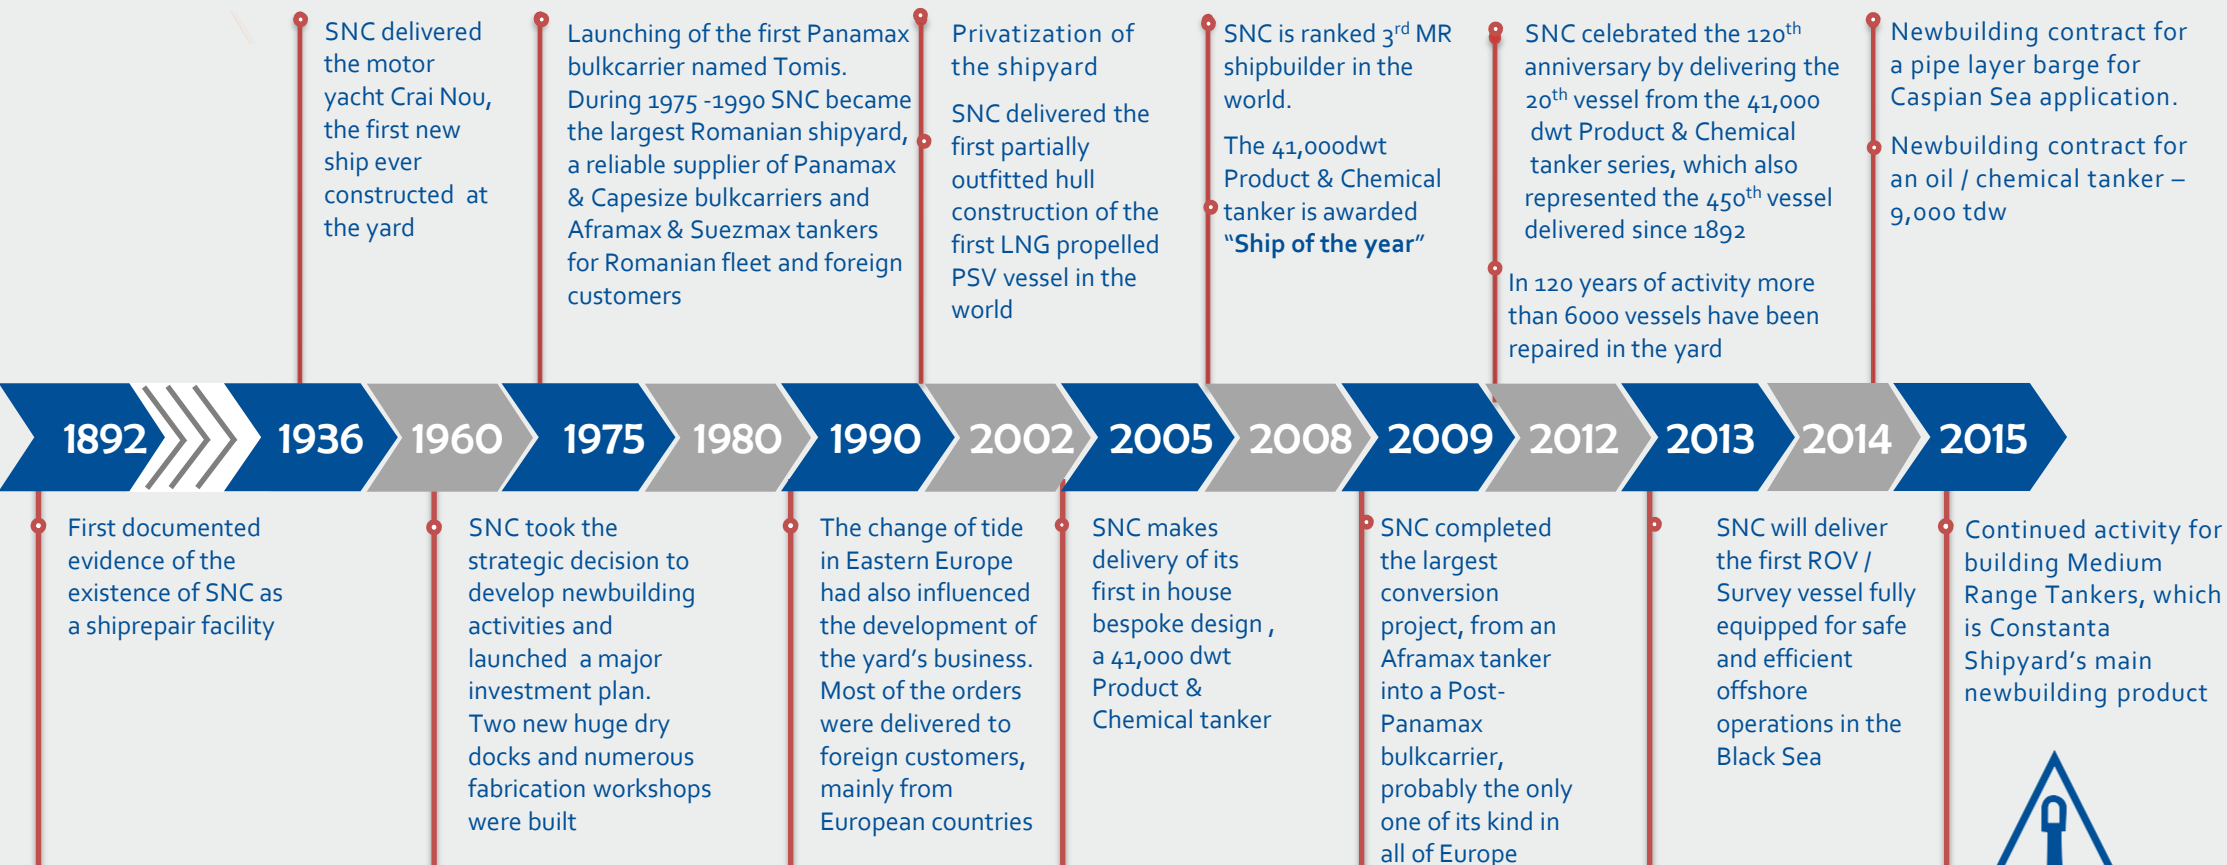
SNC delivered the motor yacht Crai Nou, the first new ship ever constructed at the yard

Launching of the first Panamax bulkcarrier named Tomis. During 1975 -1990 SNC became the largest Romanian shipyard, a reliable supplier of Panamax & Capesize bulkcarriers and Aframax & Suezmax tankers for Romanian fleet and foreign customers

Privatization of the shipyard

SNC delivered the first partially outfitted hull construction of the first LNG propelled PSV vessel in the world

SNC is ranked 3$^{rd}$ MR shipbuilder in the world.

The 41,000dwt Product & Chemical tanker is awarded "Ship of the year"

SNC celebrated the 120$^{th}$ anniversary by delivering the 20$^{th}$ vessel from the 41,000 dwt Product & Chemical tanker series, which also represented the 450$^{th}$ vessel delivered since 1892

In 120 years of activity more than 6000 vessels have been repaired in the yard

Newbuilding contract for a pipe layer barge for Caspian Sea application.

Newbuilding contract for an oil / chemical tanker – 9,000 tdw

1892 1936 1960 1975 1980 1990 2002 2005 2008 2009 2012 2013 2014 2015

First documented evidence of the existence of SNC as a shiprepair facility

SNC took the strategic decision to develop newbuilding activities and launched a major investment plan. Two new huge dry docks and numerous fabrication workshops were built

The change of tide in Eastern Europe had also influenced the development of the yard's business. Most of the orders were delivered to foreign customers, mainly from European countries

SNC makes delivery of its first in house bespoke design , a 41,000 dwt Product & Chemical tanker

SNC completed the largest conversion project, from an Aframax tanker into a Post-Panamax bulkcarrier, probably the only one of its kind in all of Europe

SNC will deliver the first ROV / Survey vessel fully equipped for safe and efficient offshore operations in the Black Sea

Continued activity for building Medium Range Tankers, which is Constanta Shipyard's main newbuilding product